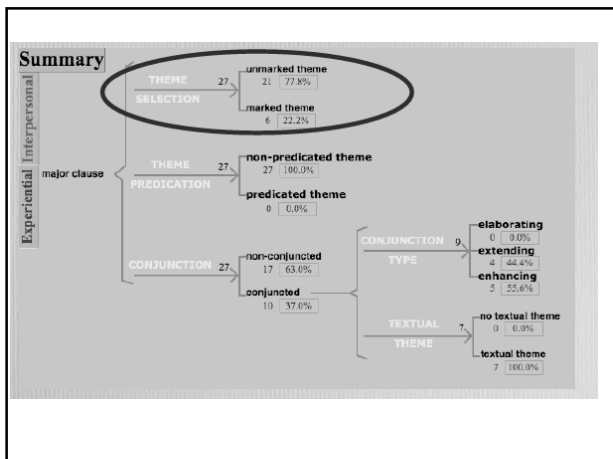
Summary

Interpersonal

Experiential

major clause

THEME SELECTION 27

unmarked theme
21 77.8%

marked theme
6 22.2%

THEME PREDICATION 27

non-predicated theme
27 100.0%

predicated theme
0 0.0%

CONJUNCTION 27

non-conjuncted
17 63.0%

conjuncted
10 37.0%

CONJUNCTION TYPE 9

elaborating
0 0.0%

extending
4 44.4%

enhancing
5 55.6%

TEXTUAL THEME 7

no textual theme
0 0.0%

textual theme
7 100.0%